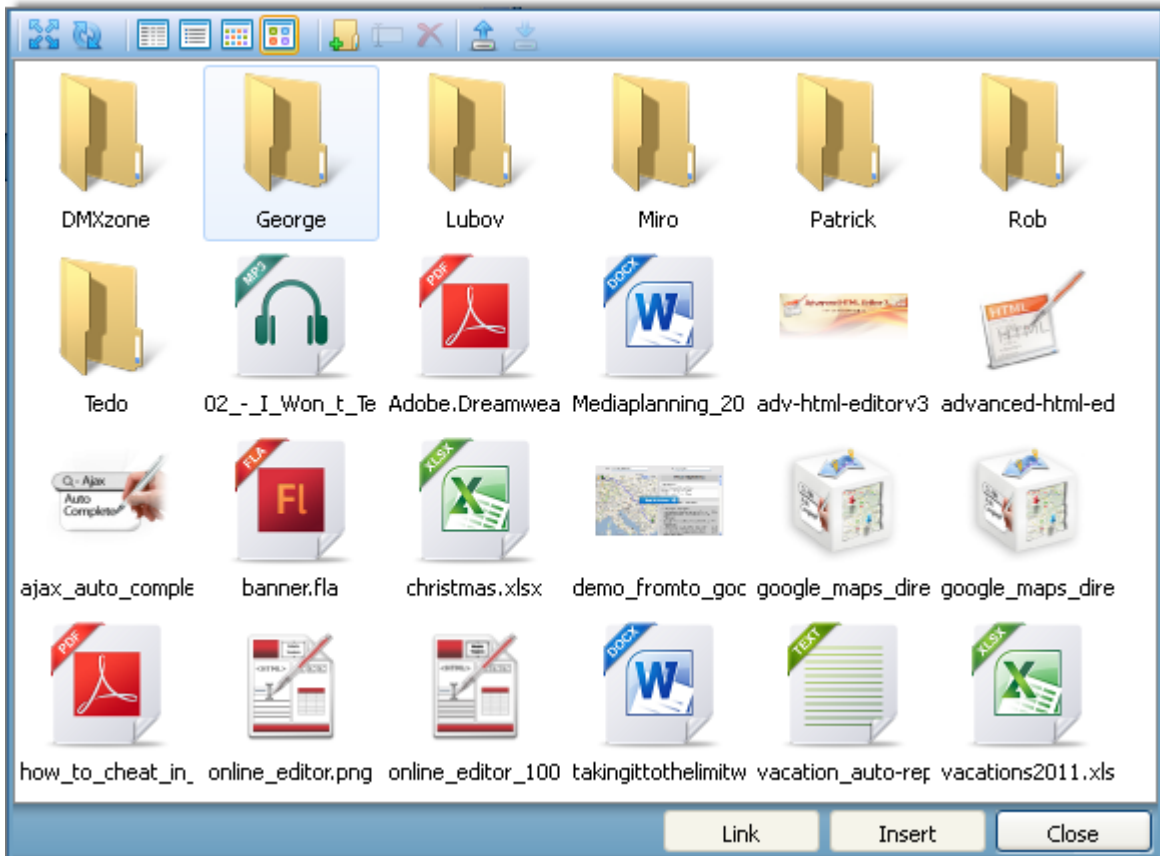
DMXzone George Lubov Miro Patrick Rob

MP3 PDF DOCX HTML

Tedo 02_-_I_Won_t_Te Adobe.Dreamwea Mediaplanning_20 adv-html-editorv3 advanced-html-ed

Ajax Auto Complete FLA Fl XLSX

ajax_auto_comple banner.fla christmas.xlsx demo_fromto_goc google_maps_dire google_maps_dire

PDF DOCX TEXT XLSX

how_to_cheat_in_ online_editor.png online_editor_100 takingittothelimitw vacation_auto-rep vacations2011.xls

Link Insert Close